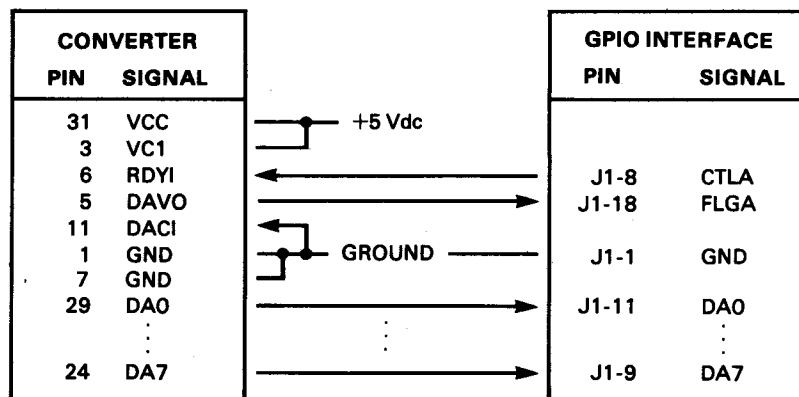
| CONVERTER | |
|---|---|
| PIN | SIGNAL |
| 31 | VCC |
| 3 | VC1 |
| 6 | RDYI |
| 5 | DAVO |
| 11 | DACI |
| 1 | GND |
| 7 | GND |
| 29 | DA0 |
| ⋮ | ⋮ |
| 24 | DA7 |

+5 Vdc

GROUND

⋮

| GPIO INTERFACE | |
|---|---|
| PIN | SIGNAL |
| J1-8 | CTLA |
| J1-18 | FLGA |
| J1-1 | GND |
| J1-11 | DA0 |
| ⋮ | ⋮ |
| J1-9 | DA7 |